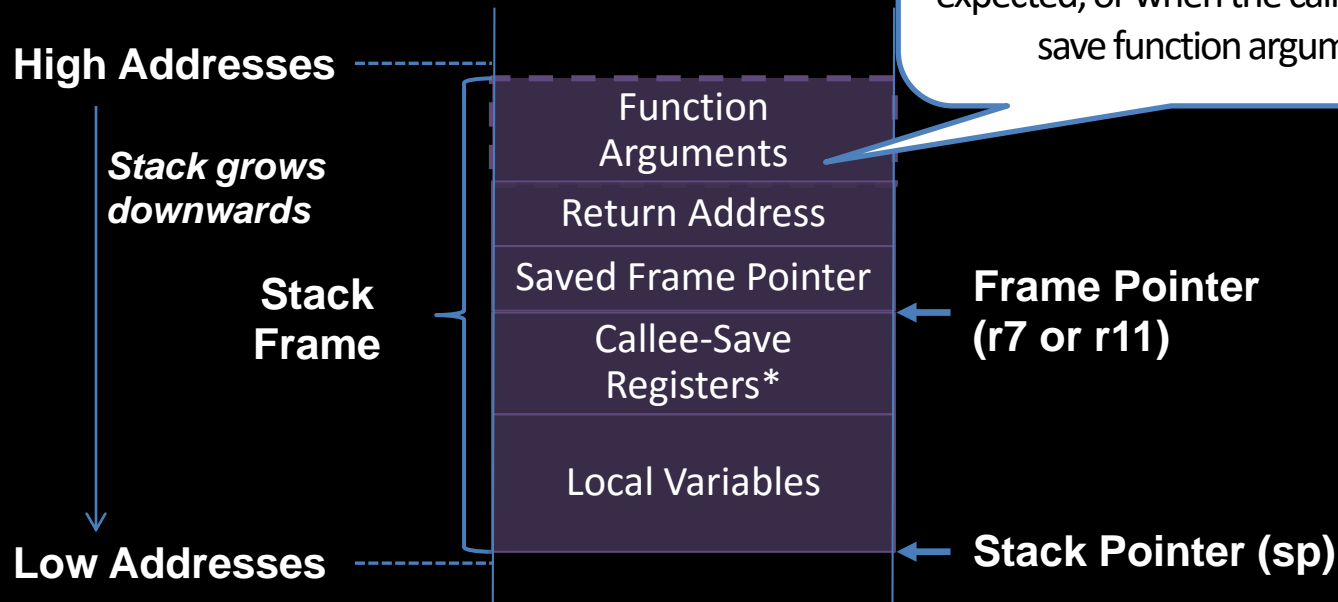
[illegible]expected, or when the cal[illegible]
save function argum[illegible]

High Addresses

Stack grows downwards

Stack Frame

Function Arguments

Return Address

Saved Frame Pointer

Callee-Save Registers*

Local Variables

Frame Pointer (r7 or r11)

Low Addresses

Stack Pointer (sp)